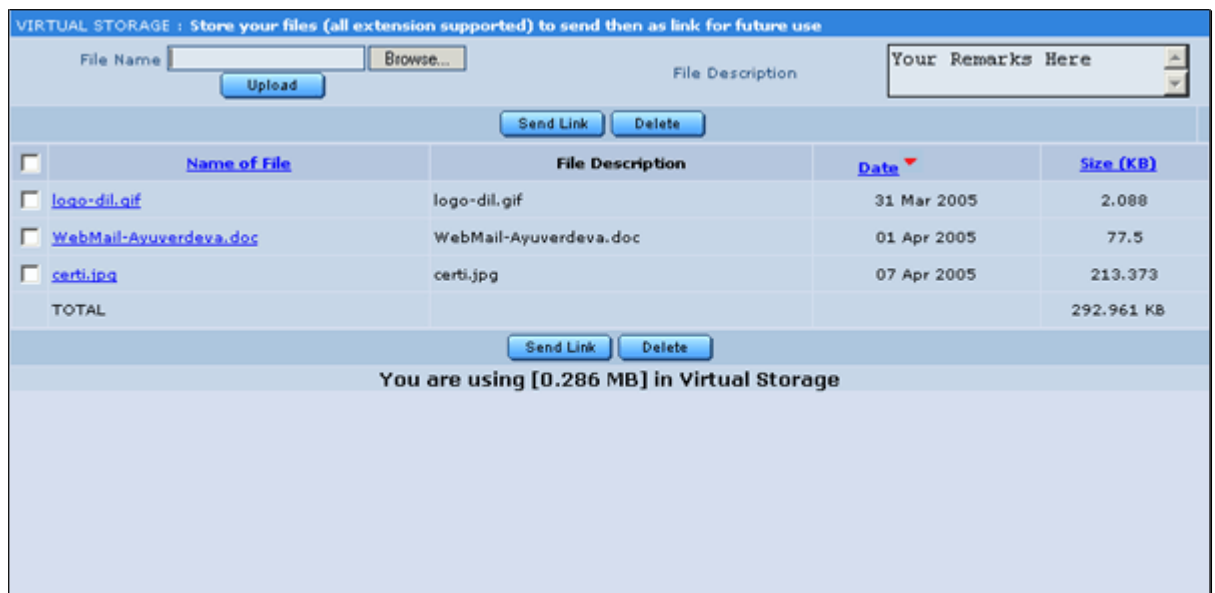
VIRTUAL STORAGE : Store your files (all extension supported) to send then as link for future use

File Name Browse...
Upload

File Description

Your Remarks Here

Send Link Delete

| | Name of File | File Description | Date | Size (KB) |
|---|---|---|---|---|
| | logo-dil.gif | logo-dil.gif | 31 Mar 2005 | 2.088 |
| | WebMail-Ayuverdeva.doc | WebMail-Ayuverdeva.doc | 01 Apr 2005 | 77.5 |
| | certi.jpg | certi.jpg | 07 Apr 2005 | 213.373 |
| | TOTAL | | | 292.961 KB |

Send Link Delete

You are using [0.286 MB] in Virtual Storage